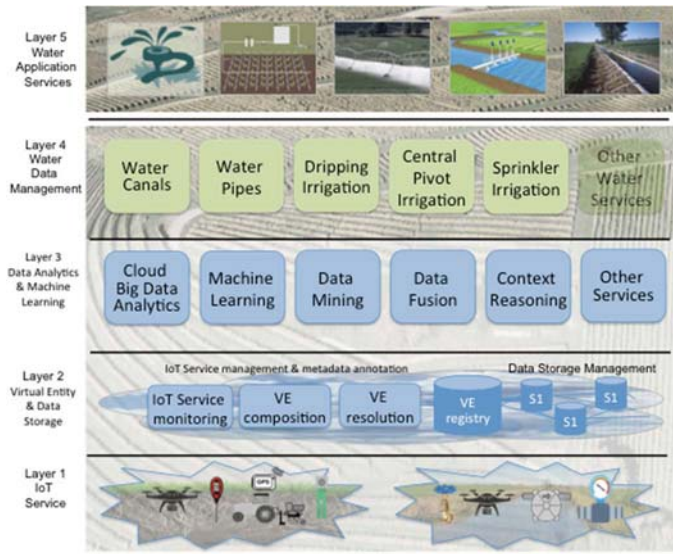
Layer 5
Water Application Services

Layer 4
Water Data Management

Water Canals

Water Pipes

Dripping Irrigation

Central Pivot Irrigation

Sprinkler Irrigation

Other Water Services

Layer 3
Data Analytics & Machine Learning

Cloud Big Data Analytics

Machine Learning

Data Mining

Data Fusion

Context Reasoning

Other Services

Layer 2
Virtual Entity & Data Storage

IoT Service management & metadata annotation

Data Storage Management

IoT Service monitoring

VE composition

VE resolution

VE registry

S1

S1

S1

Layer 1
IoT Service

GPS